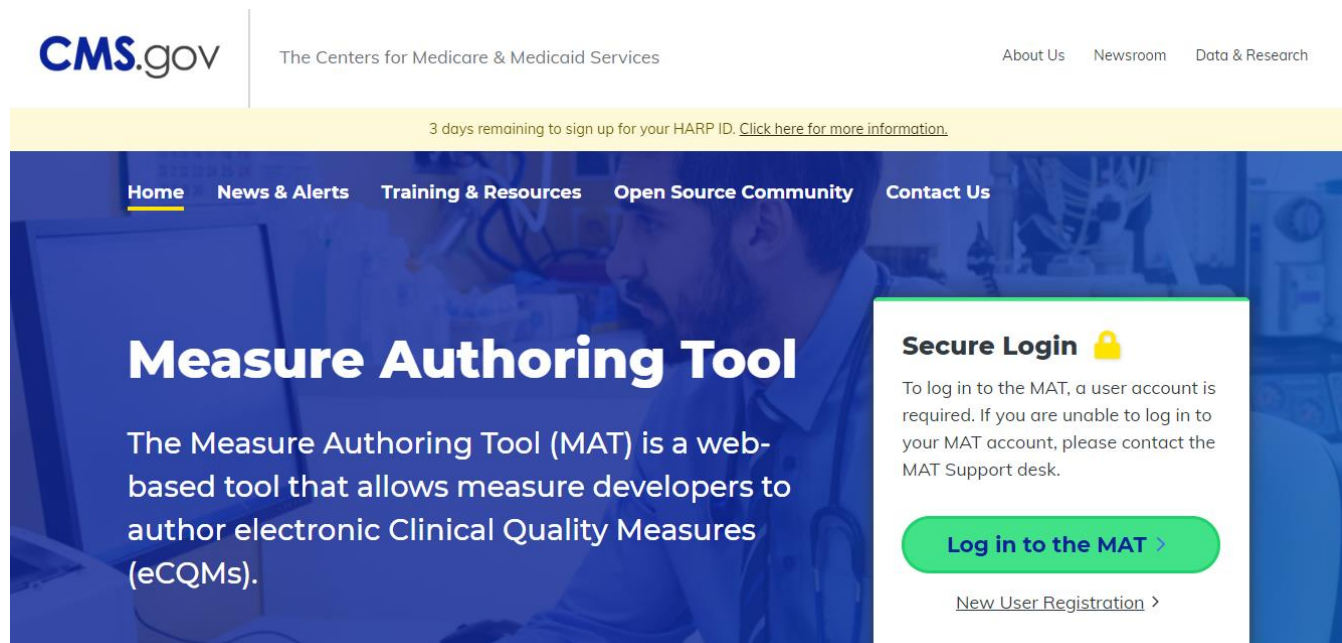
CMS.gov

The Centers for Medicare & Medicaid Services

About Us Newsroom Data & Research

3 days remaining to sign up for your HARP ID. Click here for more information.

Home News & Alerts Training & Resources Open Source Community Contact Us

Measure Authoring Tool

The Measure Authoring Tool (MAT) is a web-based tool that allows measure developers to author electronic Clinical Quality Measures (eCQMs).

Secure Login

To log in to the MAT, a user account is required. If you are unable to log in to your MAT account, please contact the MAT Support desk.

Log in to the MAT >

New User Registration >